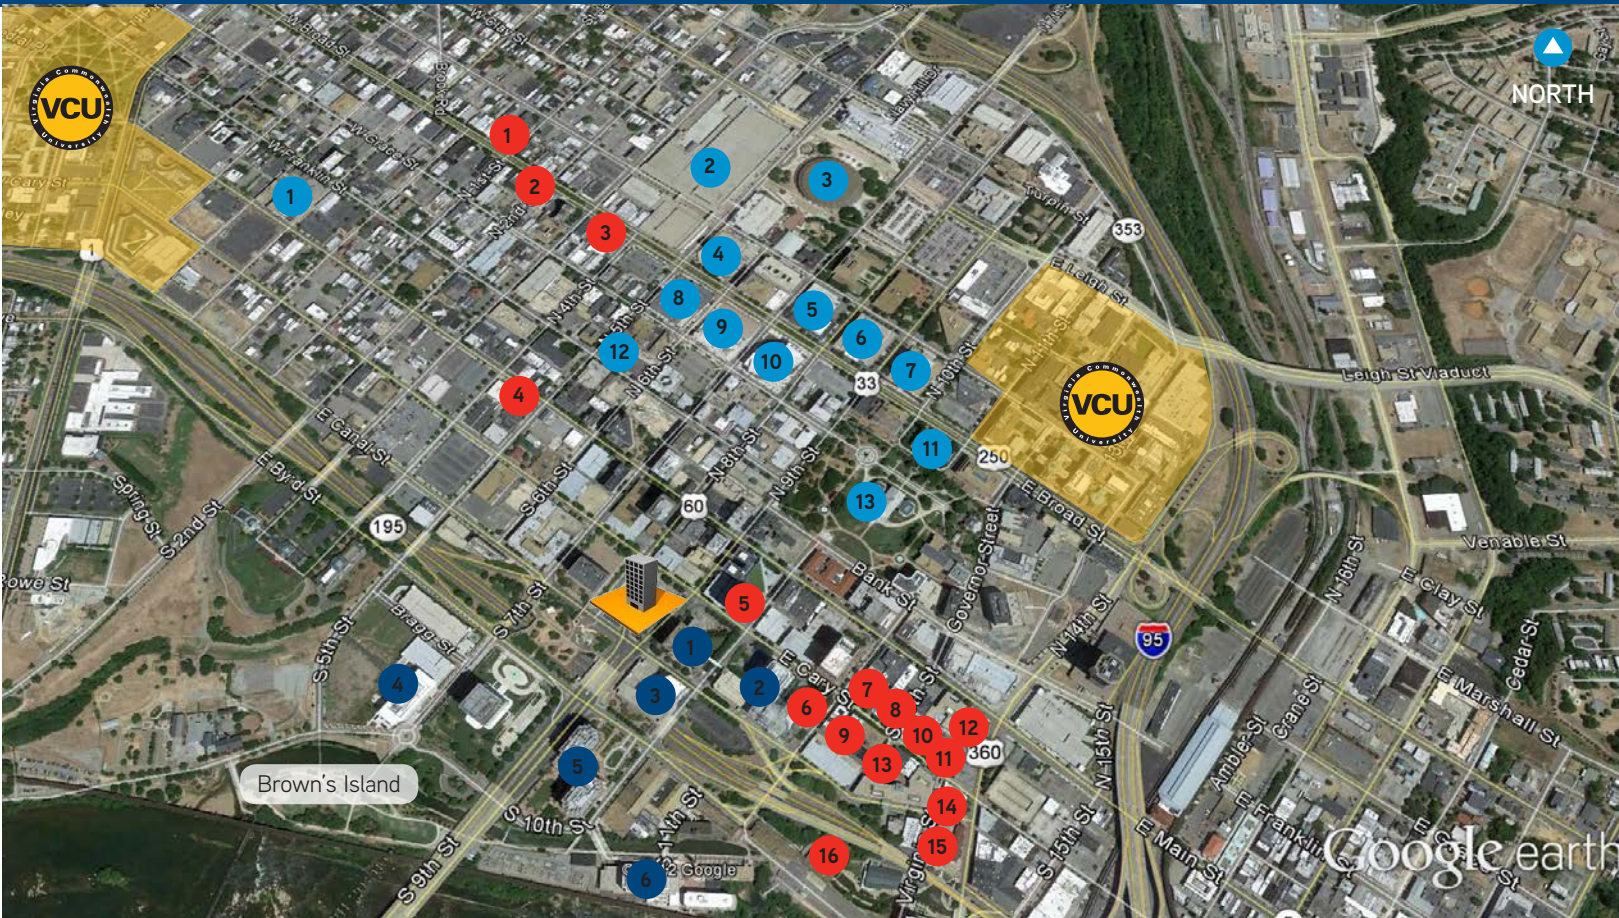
NORTH

VCU
Virginia Commonwealth University

VCU
Virginia Commonwealth University

W Broad St
W Grace St
W Franklin St
W Cary St
Brook Rd
N 1st St
N 2nd St
N 4th St
N 5th St
N 6th St
N 8th St
N 9th St
N 10th St
N 11th St
N 14th St
N 15th St
N 16th St
S 2nd St
S 5th St
S 6th St
S 7th St
S 9th St
S 10th St
S 11th St
S 15th St
E Canal St
E Byrd St
Spring St
Bragg St
Rowe St
Bank St
Governor Street
E Cary St
E Broad St
E Leigh St
Turpin St
Leigh St Viaduct
Venable St
E Clay St
E Marshall St
Cedar St
Ambler St
Crane St
E Franklin St
E Main St
Virginia St
S 14th St
Hawthorne

353
33
250
60
195
360
95
1

1
2
3
4
5
6
7
8
9
10
11
12
13
14
15
16

1
2
3
4
5
6
7
8
9
10
11
12
13

1
2
3
4
5
6

Brown's Island

©2012 Google
Google earth